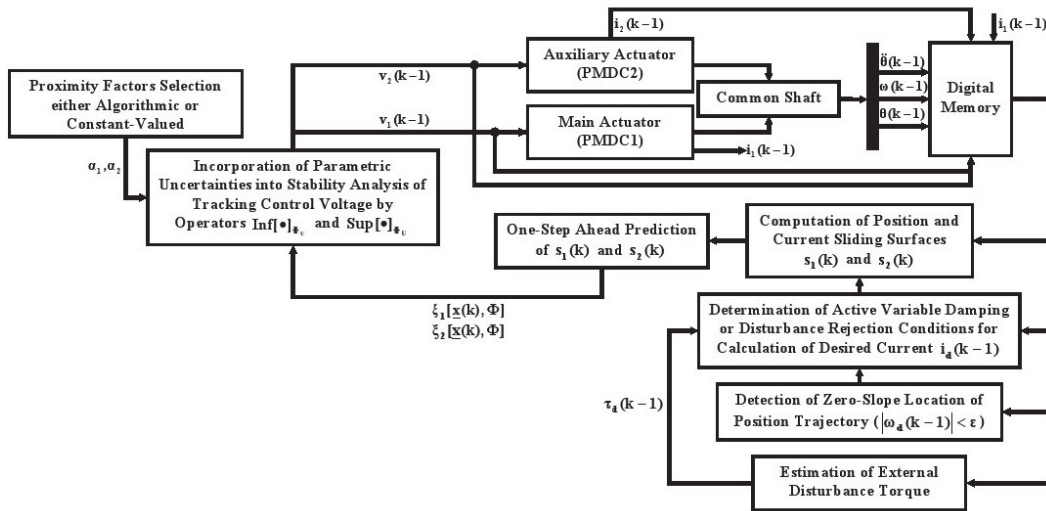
Proximity Factors Selection either Algorithmic or Constant-Valued

$\alpha_1, \alpha_2$

Incorporation of Parametric Uncertainties into Stability Analysis of Tracking Control Voltage by Operators $\text{Inf}[\bullet]_{\Phi_U}$ and $\text{Sup}[\bullet]_{\Phi_U}$

$v_2(k-1)$

$v_1(k-1)$

$i_2(k-1)$

Auxiliary Actuator (PMDC2)

Main Actuator (PMDC1)

Common Shaft

$i_1(k-1)$

$\ddot{\theta}(k-1)$

$\omega(k-1)$

$\theta(k-1)$

Digital Memory

$i_1(k-1)$

One-Step Ahead Prediction of $s_1(k)$ and $s_2(k)$

Computation of Position and Current Sliding Surfaces $s_1(k)$ and $s_2(k)$

$\xi_1[\underline{x}(k), \Phi]$

$\xi_2[\underline{x}(k), \Phi]$

Determination of Active Variable Damping or Disturbance Rejection Conditions for Calculation of Desired Current $i_d(k-1)$

$\tau_d(k-1)$

Detection of Zero-Slope Location of Position Trajectory ($|\omega_d(k-1)| < \varepsilon$)

Estimation of External Disturbance Torque